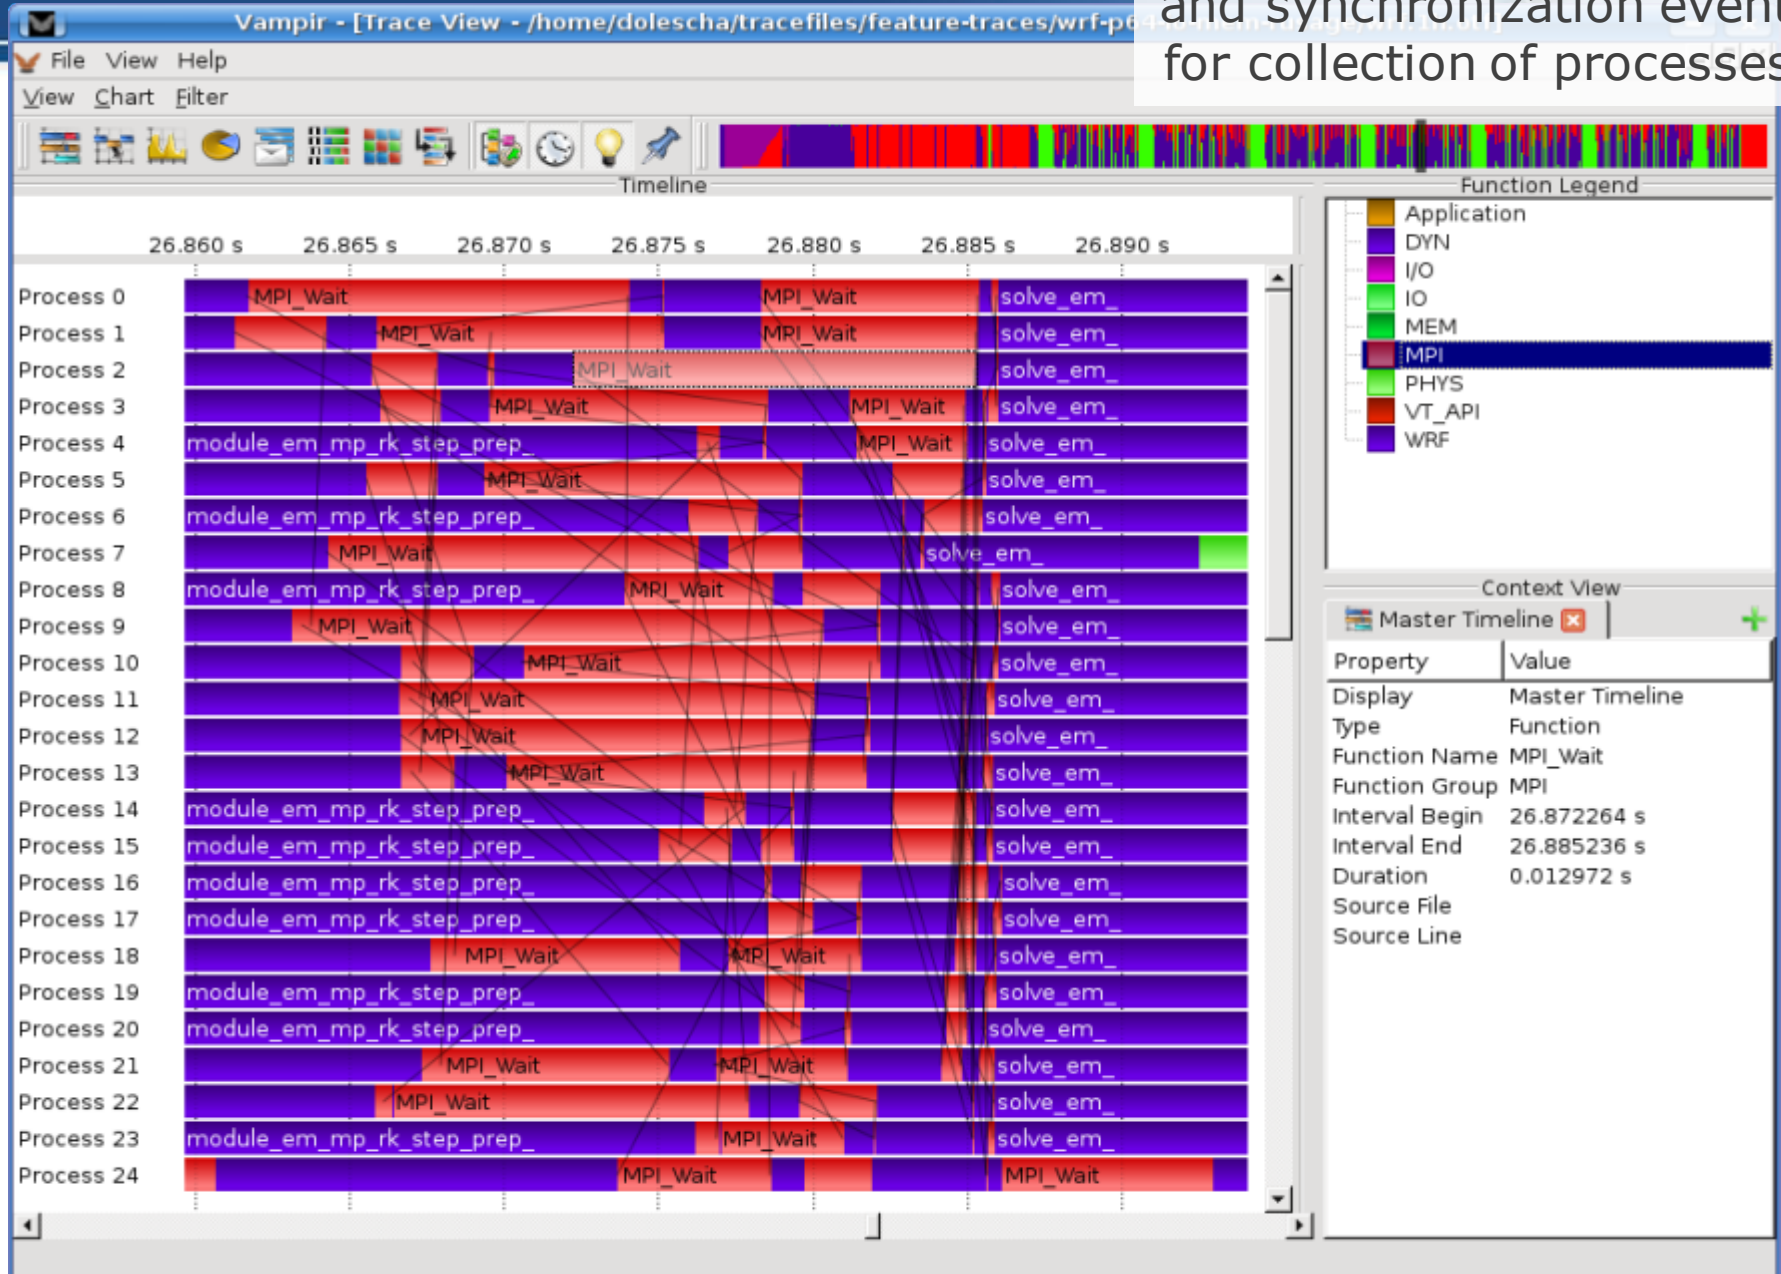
Vampir - [Trace View - /home/dolescha/tracefiles/feature-traces/wrf-p6

and synchronization even
for collection of processes

File View Help

View Chart Filter

Timeline

26.860 s 26.865 s 26.870 s 26.875 s 26.880 s 26.885 s 26.890 s

Process 0 MPI_Wait MPI_Wait solve_em_
Process 1 MPI_Wait MPI_Wait solve_em_
Process 2 MPI_Wait solve_em_
Process 3 MPI_Wait MPI_Wait solve_em_
Process 4 module_em_mp_rk_step_prep_ MPI_Wait solve_em_
Process 5 MPI_Wait solve_em_
Process 6 module_em_mp_rk_step_prep_ solve_em_
Process 7 MPI_Wait solve_em_
Process 8 module_em_mp_rk_step_prep_ MPI_Wait solve_em_
Process 9 MPI_Wait solve_em_
Process 10 MPI_Wait solve_em_
Process 11 MPI_Wait solve_em_
Process 12 MPI_Wait solve_em_
Process 13 MPI_Wait solve_em_
Process 14 module_em_mp_rk_step_prep_ solve_em_
Process 15 module_em_mp_rk_step_prep_ solve_em_
Process 16 module_em_mp_rk_step_prep_ solve_em_
Process 17 module_em_mp_rk_step_prep_ solve_em_
Process 18 MPI_Wait MPI_Wait solve_em_
Process 19 module_em_mp_rk_step_prep_ solve_em_
Process 20 module_em_mp_rk_step_prep_ solve_em_
Process 21 MPI_Wait MPI_Wait solve_em_
Process 22 MPI_Wait solve_em_
Process 23 module_em_mp_rk_step_prep_ MPI_Wait solve_em_
Process 24 MPI_Wait MPI_Wait

Function Legend
Application
DYN
I/O
IO
MEM
MPI
PHYS
VT_API
WRF

Context View
Master Timeline

| Property | Value |
|---|---|
| Display | Master Timeline |
| Type | Function |
| Function Name | MPI_Wait |
| Function Group | MPI |
| Interval Begin | 26.872264 s |
| Interval End | 26.885236 s |
| Duration | 0.012972 s |
| Source File | |
| Source Line | |